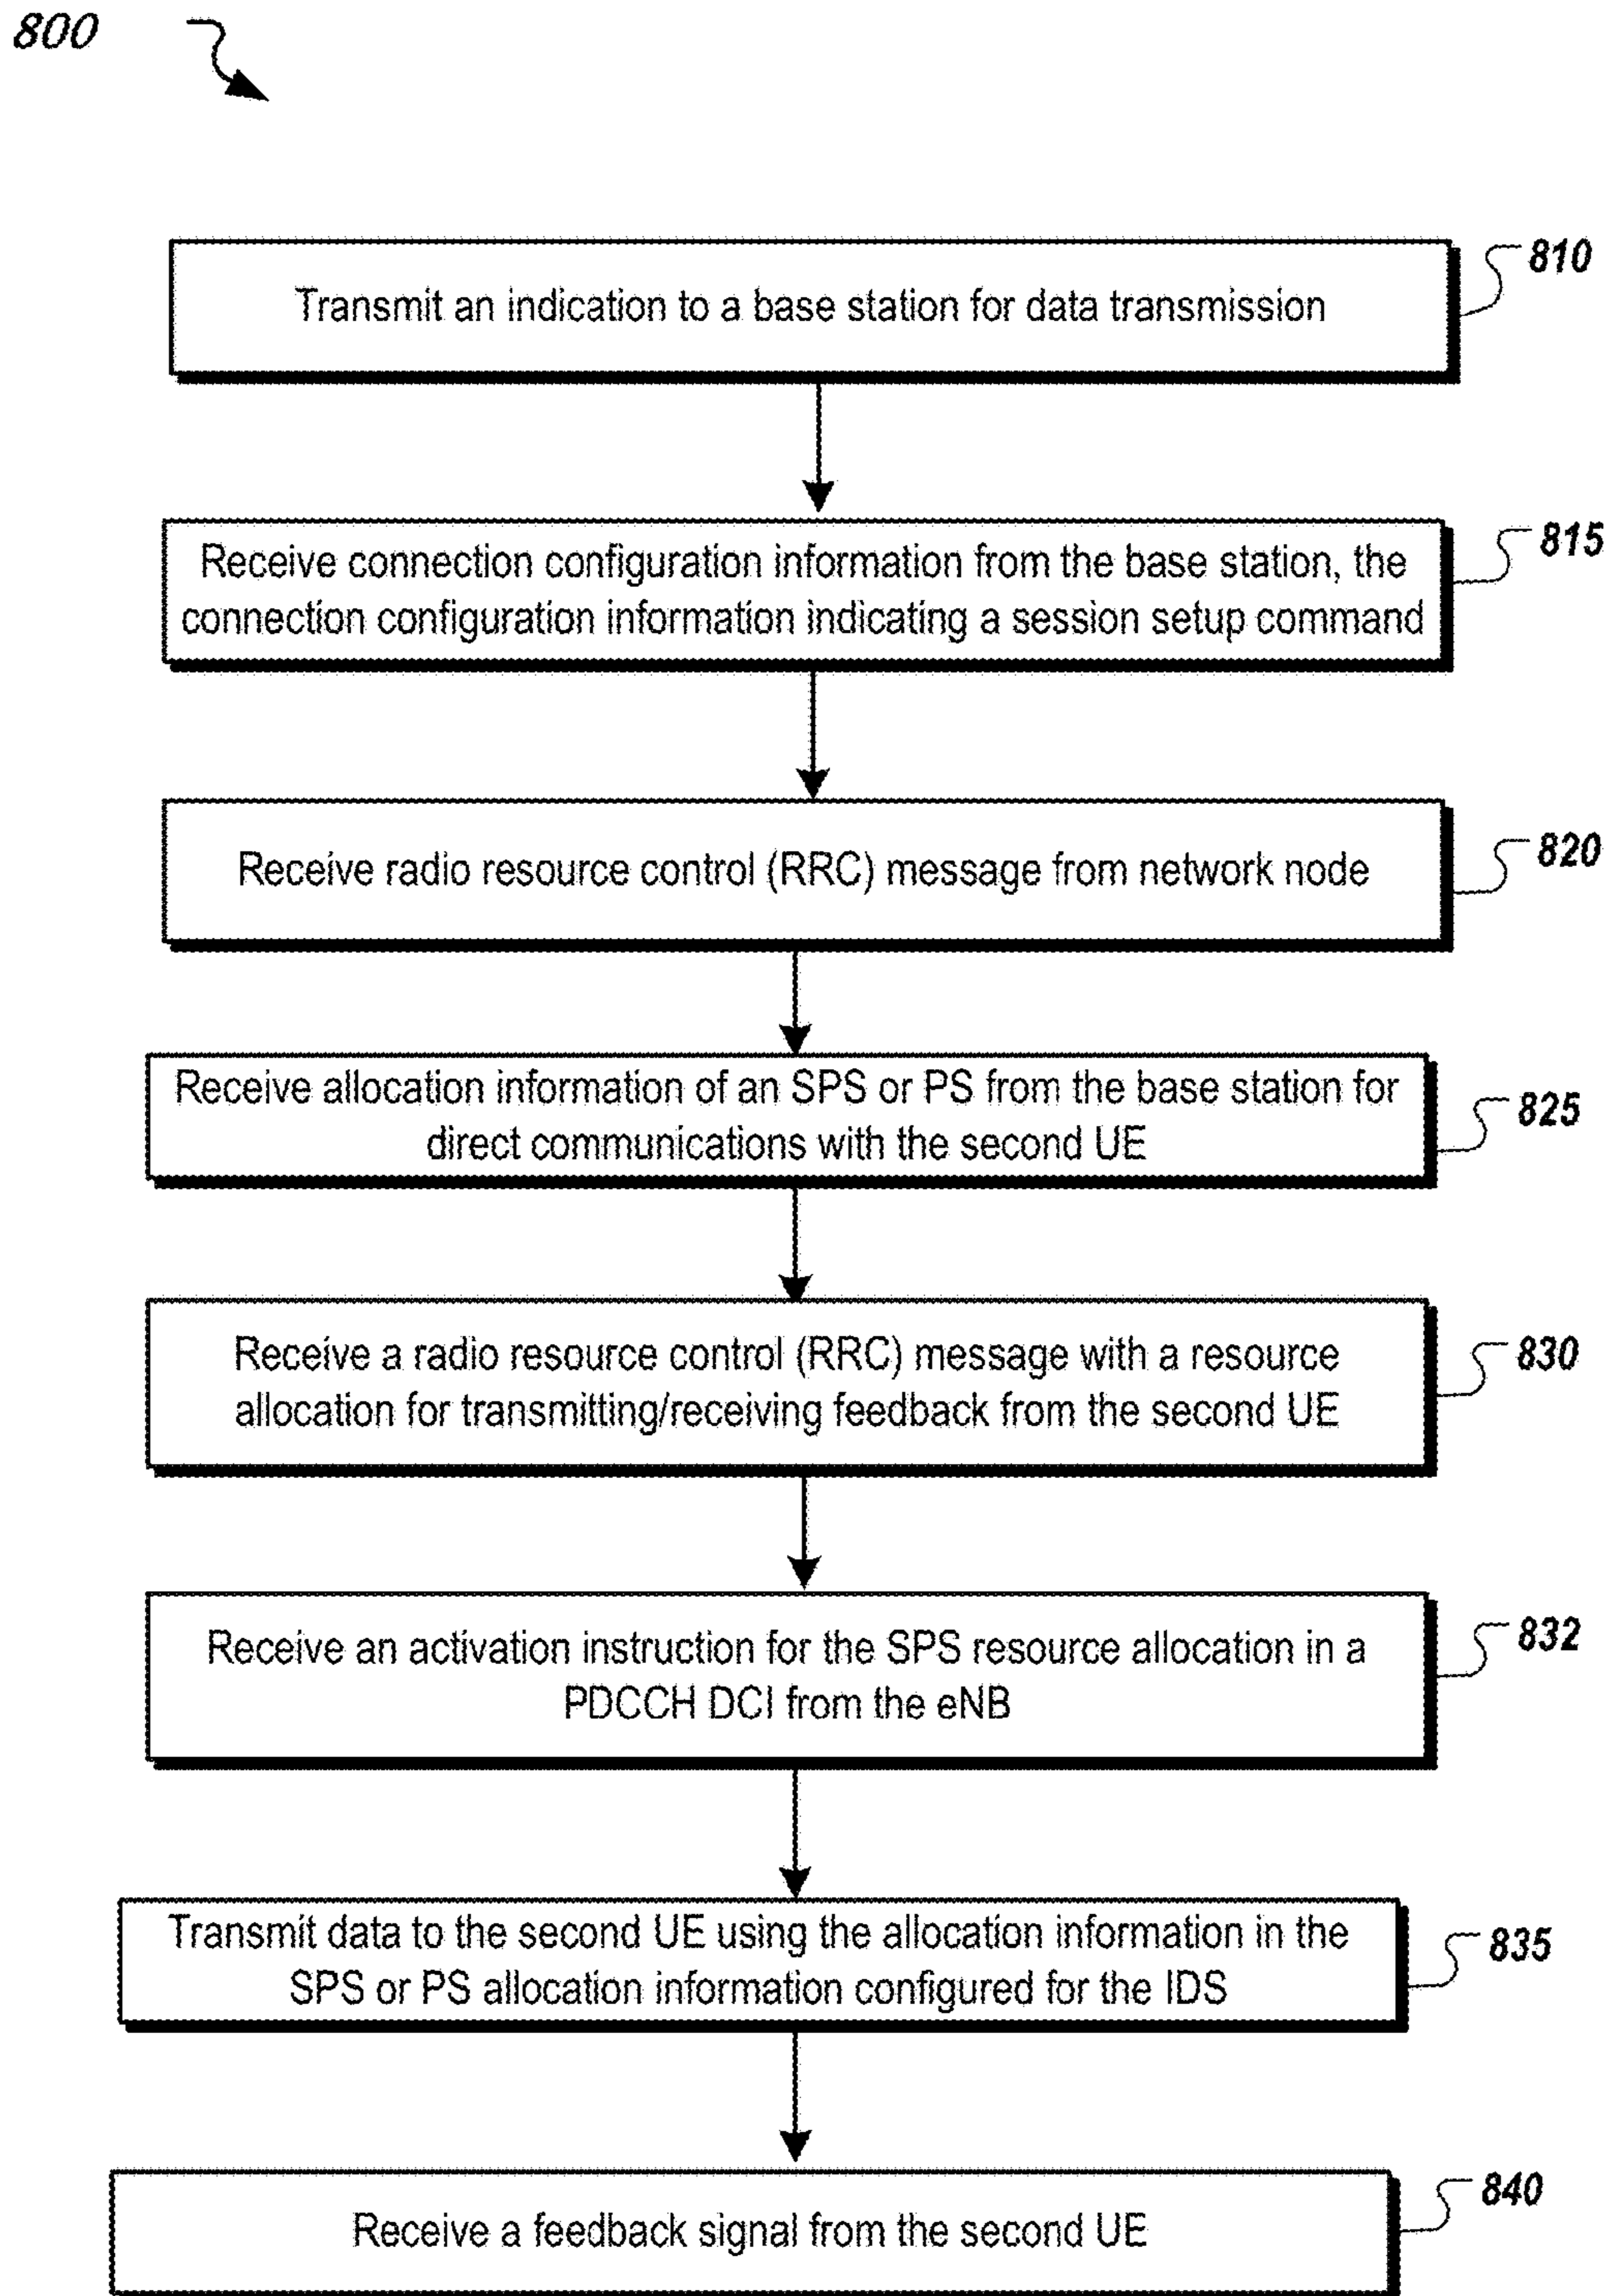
800

Transmit an indication to a base station for data transmission

810

Receive connection configuration information from the base station, the connection configuration information indicating a session setup command

815

Receive radio resource control (RRC) message from network node

820

Receive allocation information of an SPS or PS from the base station for direct communications with the second UE

825

Receive a radio resource control (RRC) message with a resource allocation for transmitting/receiving feedback from the second UE

830

Receive an activation instruction for the SPS resource allocation in a PDCCH DCI from the eNB

832

Transmit data to the second UE using the allocation information in the SPS or PS allocation information configured for the IDS

835

Receive a feedback signal from the second UE

840